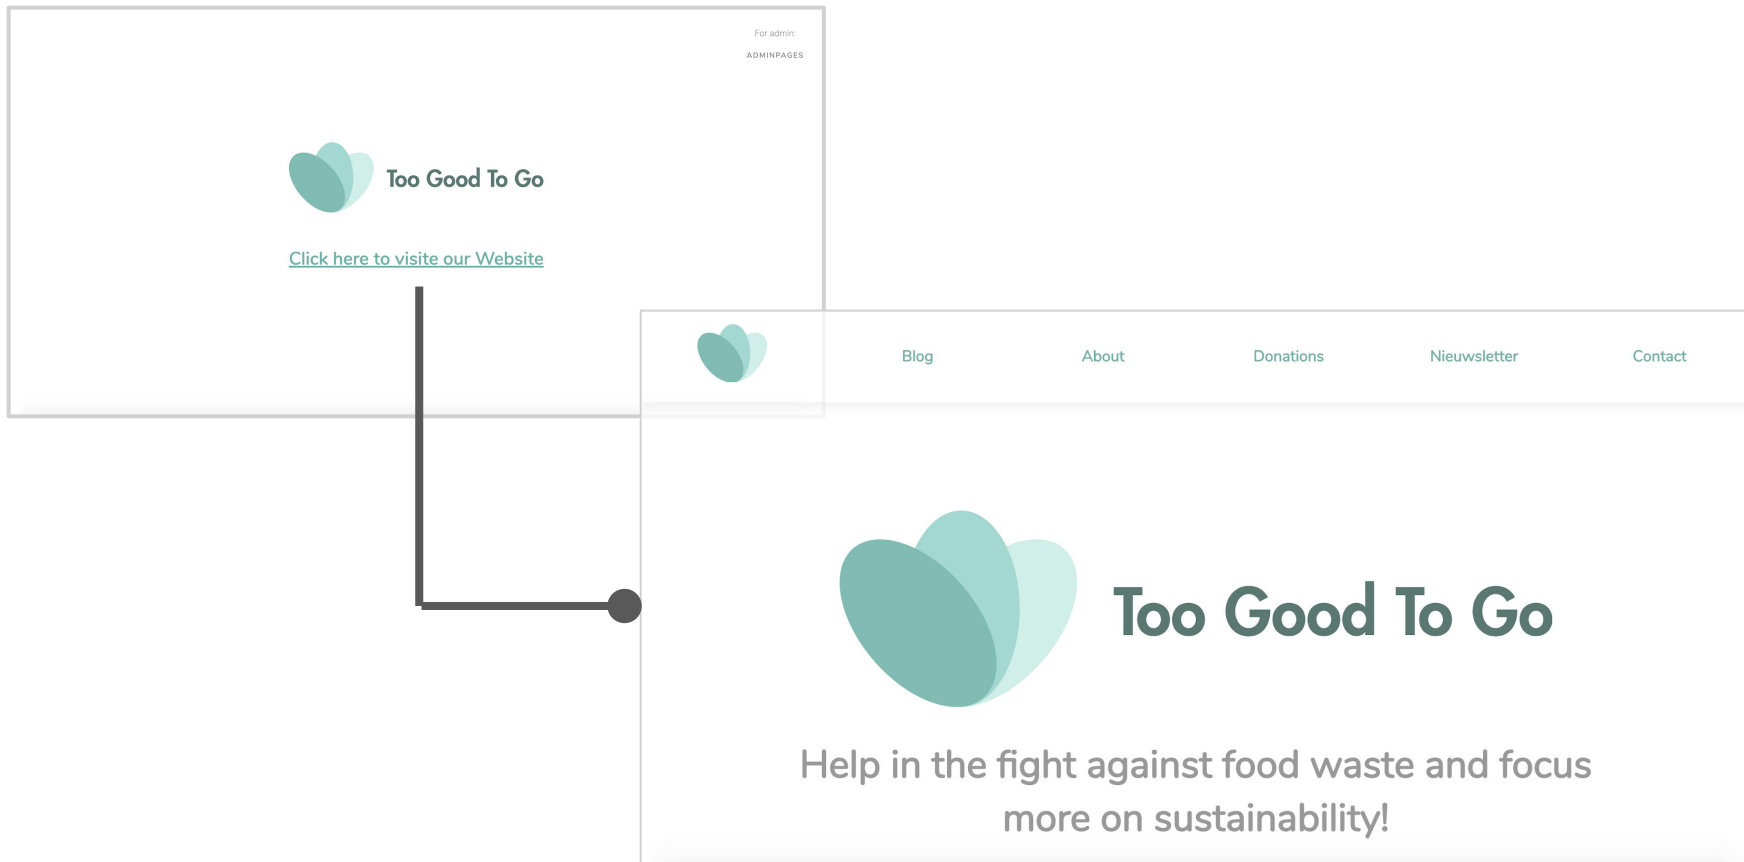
For admin:
ADMINPAGES

Too Good To Go

Click here to visite our Website

Blog About Donations Nieuwsletter Contact

Too Good To Go

Help in the fight against food waste and focus more on sustainability!